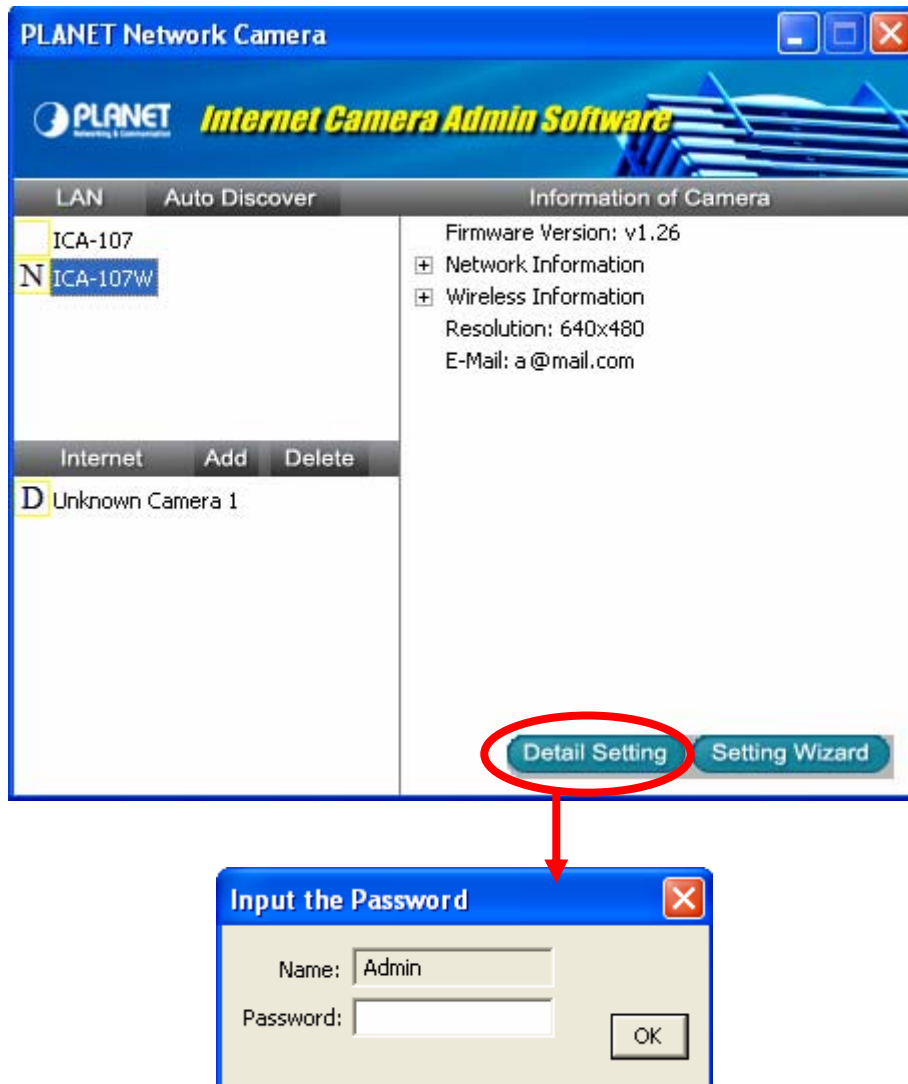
PLANET Network Camera

PLANET Networking & Communication Internet Camera Admin Software

LAN Auto Discover

ICA-107
N ICA-107W

Internet Add Delete

D Unknown Camera 1

Information of Camera

Firmware Version: v1.26
Network Information
Wireless Information
Resolution: 640x480
E-Mail: a@mail.com

Detail Setting Setting Wizard

Input the Password

Name: Admin
Password:

OK